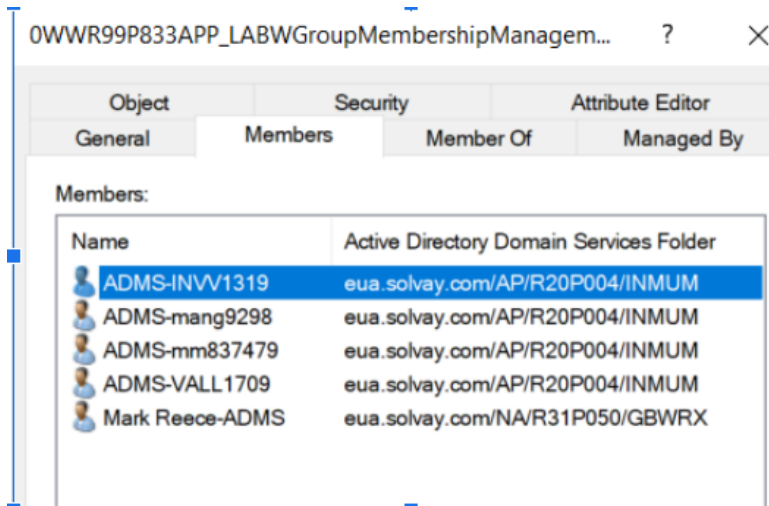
0WWR99P833APP_LABWGroupMembershipManagem...

?

Object | Security | Attribute Editor

General | Members | Member Of | Managed By

Members:

| Name | Active Directory Domain Services Folder |
|---|---|
| ADMS-INVV1319 | eua.solvay.com/AP/R20P004/INMUM |
| ADMS-mang9298 | eua.solvay.com/AP/R20P004/INMUM |
| ADMS-mm837479 | eua.solvay.com/AP/R20P004/INMUM |
| ADMS-VALL1709 | eua.solvay.com/AP/R20P004/INMUM |
| Mark Reece-ADMS | eua.solvay.com/NA/R31P050/GBWRX |